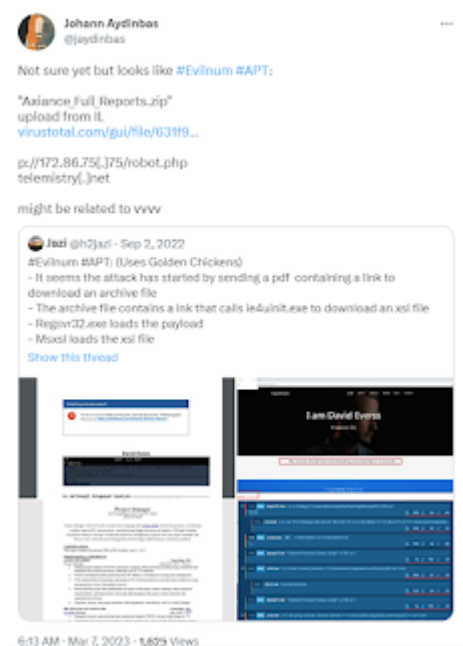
Johann Aydinbas
@jaydinbas

Not sure yet but looks like #EvilNum #APT:

"Axiance_Full_Reports.zip"
upload from IL
virustotal.com/gui/file/631f9...

p://172.86.75[.]75/robot.php
telemistry[.]net

might be related to vvvv

Jazi @h2jazi · Sep 2, 2022
#Evilnum #APT: (Uses Golden Chickens)
- It seems the attack has started by sending a pdf containing a link to download an archive file
- The archive file contains a lnk that calls ie4uinit.exe to download an xsl file
- Regsvr32.exe loads the payload
- Msxsl loads the xsl file
Show this thread

I am David Evens

6:13 AM · Mar 7, 2023 · 1,629 Views